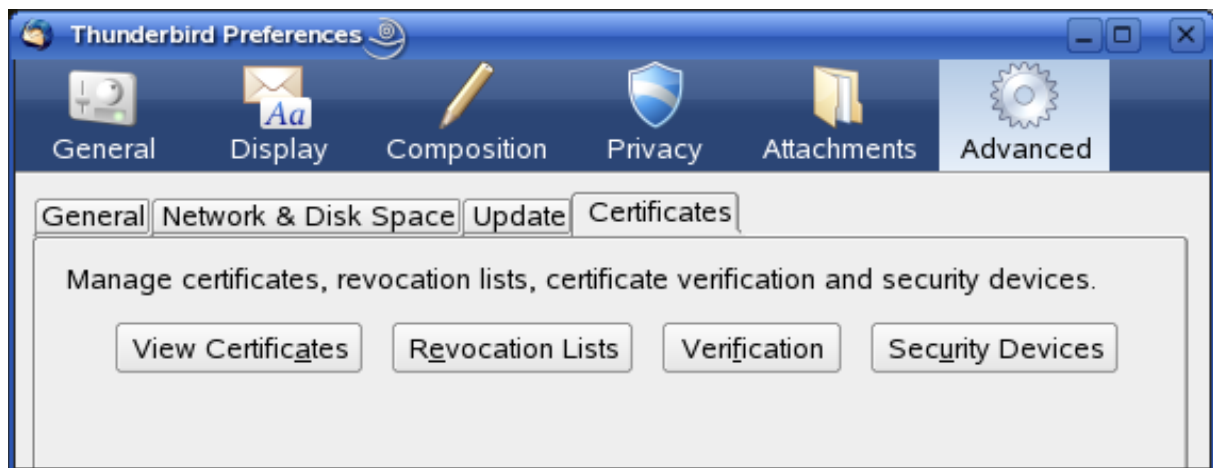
Thunderbird Preferences

General Display Composition Privacy Attachments Advanced

Aa

General Network & Disk Space Update Certificates

Manage certificates, revocation lists, certificate verification and security devices.

View Certificates Revocation Lists Verification Security Devices